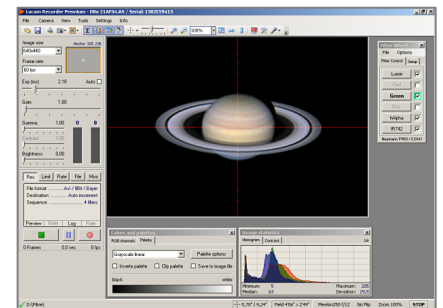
Lucam Recorder Premium - DBx 21AF04.AS / Serial: 13020413

File Camera View Tools Settings Info

100%

Image size
640x480

Frame rate
60 fps

Exp (ms) 2.10 Auto

Gain 1.00

Gamma 1.00

Contrast

Brightness 0.00

Rec Limit Rate File Misc

File format ... Avi / Bitm / Raw
Destination ... Auto increment
Sequence ... 4 files

Preview Histo Log Rate

0 Frames 0.0 sec 0 fps

Filter wheel
File Options
Filter Control Setup
Lumin
Green
Alpha
IR742

Colors and palettes
RGB channels Palette
Grayscale linear
Palette options
Invert palette Clip palette Save to image file
black white

Image statistics
Histogram Contrast
Minimum 5 Maximum 205
Median 63 Deviation 29.5

D:\Films\

Field 416" x 244"
Flip
Zoom 100%
STOP